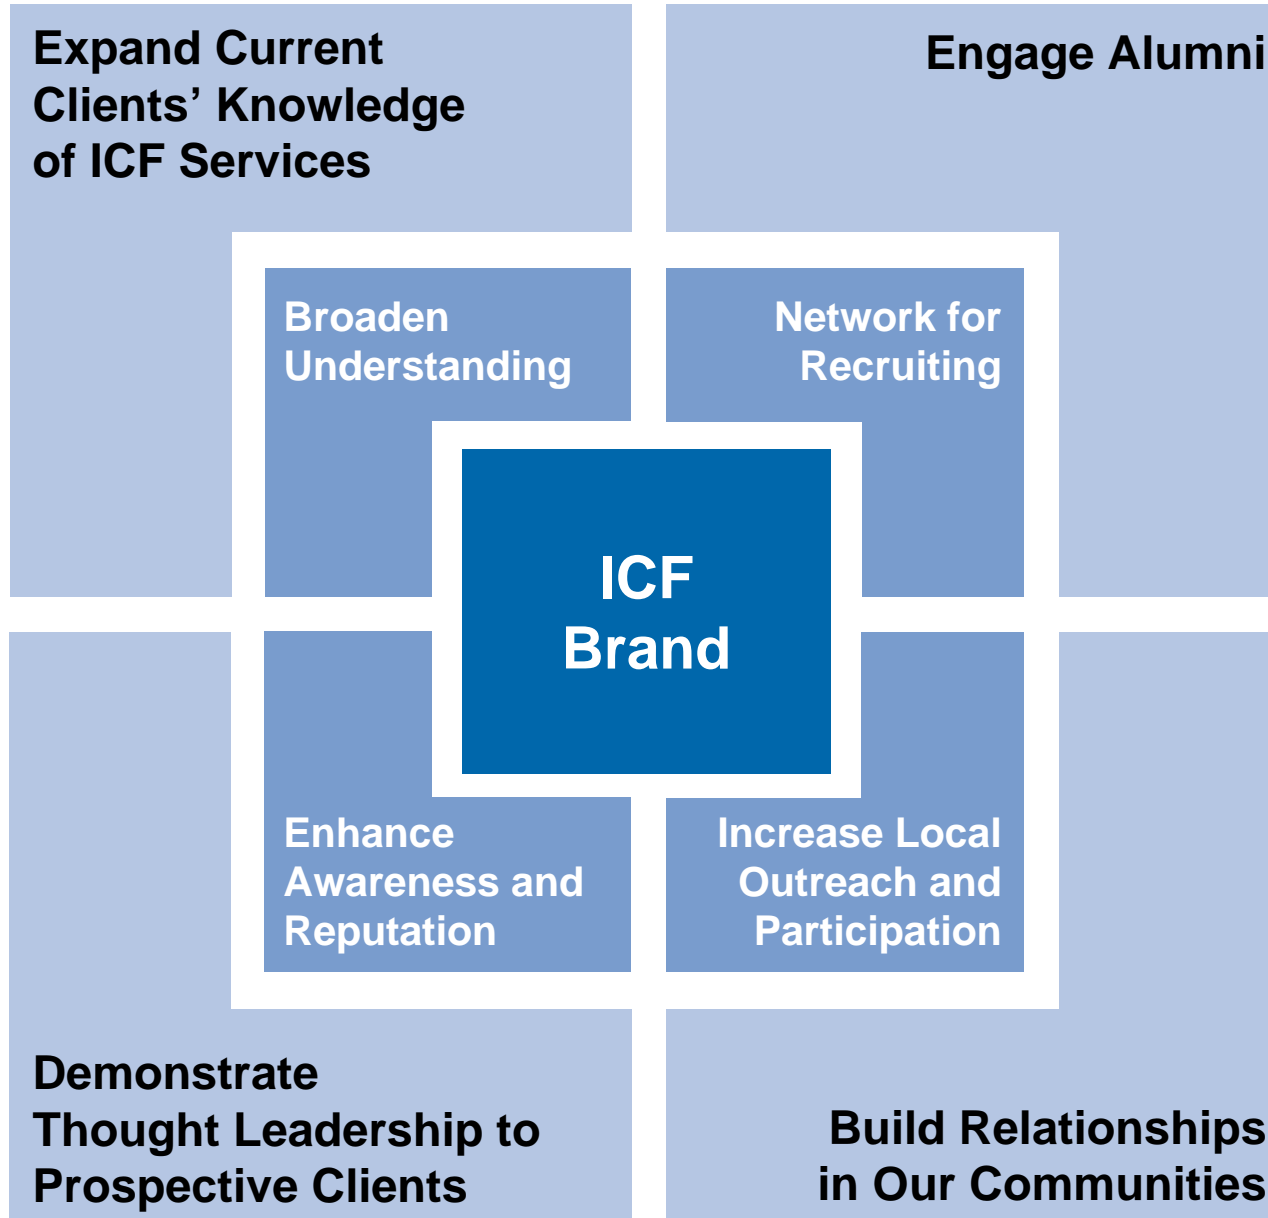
Expand Current Clients’ Knowledge of ICF Services

Engage Alumni

Broaden Understanding

Network for Recruiting

ICF Brand

Enhance Awareness and Reputation

Increase Local Outreach and Participation

Demonstrate Thought Leadership to Prospective Clients

Build Relationships in Our Communities